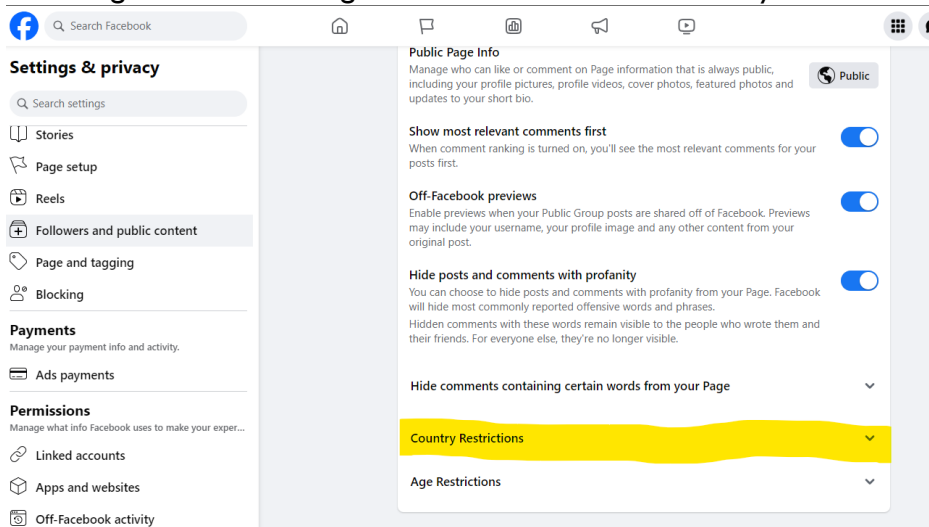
Search Facebook

Settings & privacy

Search settings

Stories

Page setup

Reels

Followers and public content

Page and tagging

Blocking

Payments

Manage your payment info and activity.

Ads payments

Permissions

Manage what info Facebook uses to make your exper...

Linked accounts

Apps and websites

Off-Facebook activity

Public Page Info

Manage who can like or comment on Page information that is always public, including your profile pictures, profile videos, cover photos, featured photos and updates to your short bio.

Public

Show most relevant comments first

When comment ranking is turned on, you'll see the most relevant comments for your posts first.

Off-Facebook previews

Enable previews when your Public Group posts are shared off of Facebook. Previews may include your username, your profile image and any other content from your original post.

Hide posts and comments with profanity

You can choose to hide posts and comments with profanity from your Page. Facebook will hide most commonly reported offensive words and phrases.

Hidden comments with these words remain visible to the people who wrote them and their friends. For everyone else, they're no longer visible.

Hide comments containing certain words from your Page

Country Restrictions

Age Restrictions